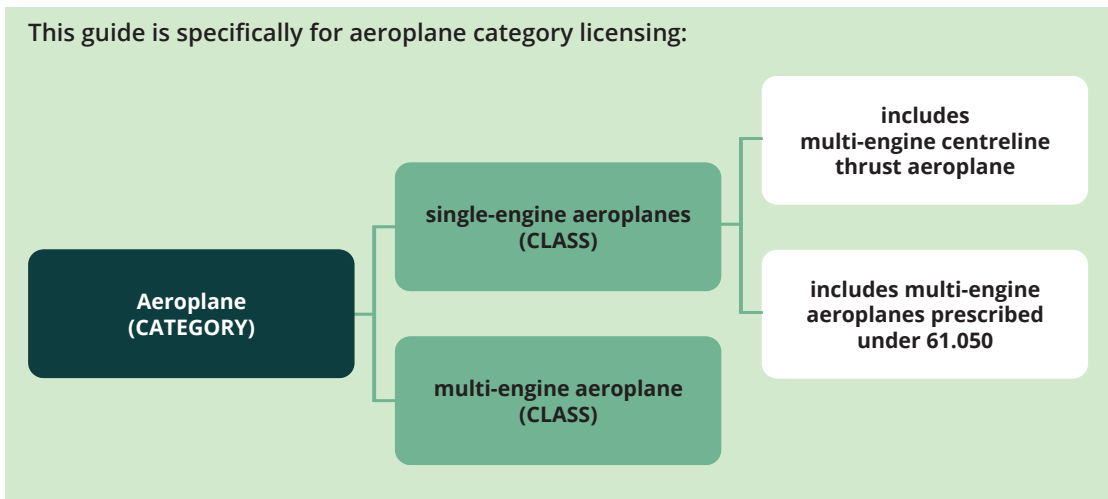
This guide is specifically for aeroplane category licensing:

Aeroplane
(CATEGORY)

single-engine aeroplanes
(CLASS)

includes
multi-engine centreline
thrust aeroplane

includes multi-engine
aeroplanes prescribed
under 61.050

multi-engine aeroplane
(CLASS)